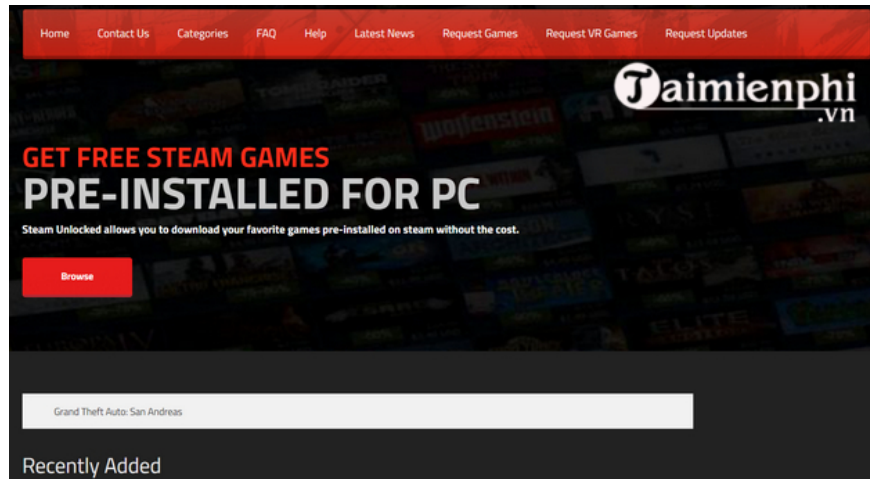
Home Contact Us Categories FAQ Help Latest News Request Games Request VR Games Request Updates

Taimienphi
.vn

GET FREE STEAM GAMES
PRE-INSTALLED FOR PC

Steam Unlocked allows you to download your favorite games pre-installed on steam without the cost.

Browse

Grand Theft Auto: San Andreas

Recently Added